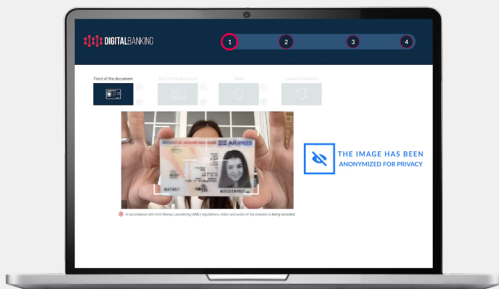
DIGITALBANKING

1

2

3

4

Front of the document

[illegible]

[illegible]

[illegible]

THE IMAGE HAS BEEN ANONYMIZED FOR PRIVACY

In accordance with Anti Money Laundering (AML) regulations, video and audio of the process is being recorded.